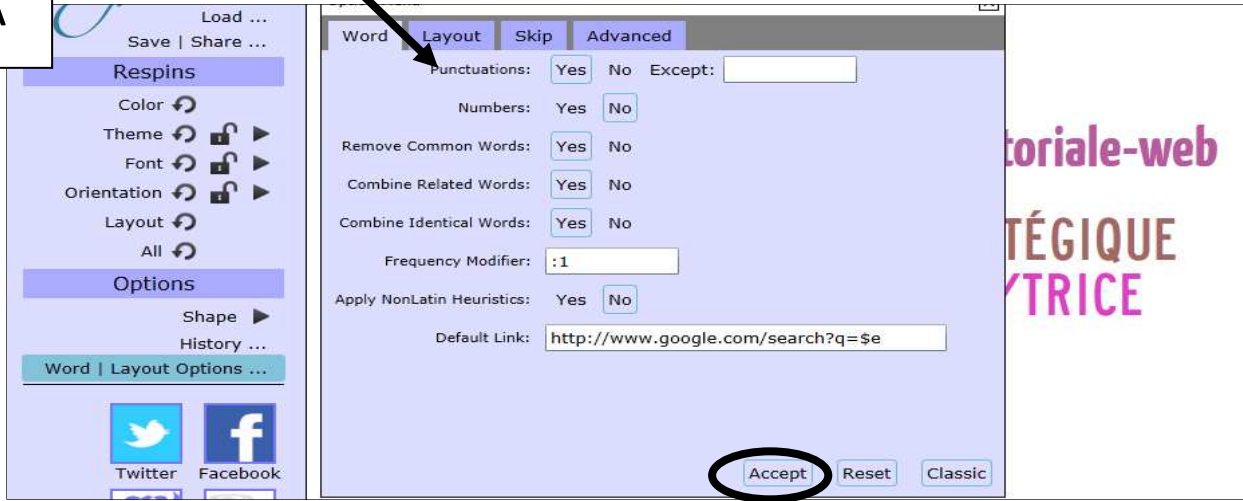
A

Load ...
Save | Share ...
Respins
Color
Theme
Font
Orientation
Layout
All
Options
Shape
History ...
Word | Layout Options ...
Twitter
Facebook

Word
Layout
Skip
Advanced

Punctuations: Yes No Except:
Numbers: Yes No
Remove Common Words: Yes No
Combine Related Words: Yes No
Combine Identical Words: Yes No
Frequency Modifier: :1
Apply NonLatin Heuristics: Yes No
Default Link: http://www.google.com/search?q=$e

Accept
Reset
Classic

toriale-web
TÉGIQUE
YTRICE